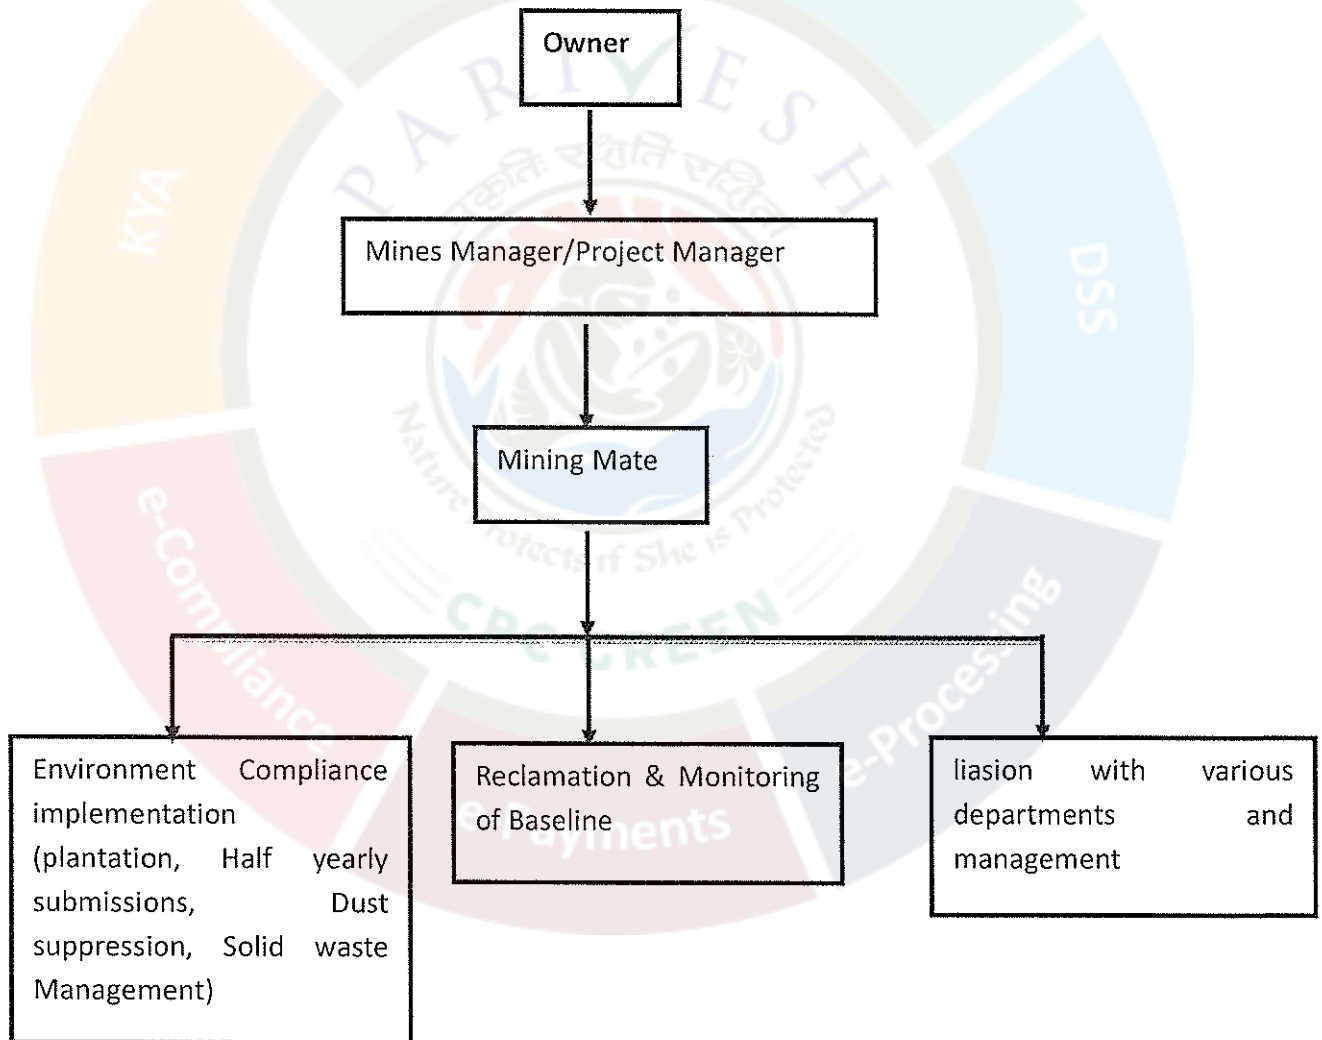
PARIVESH

KYA

DSS

e-Compliance

e-Processing

e-Payments

प्रकृति रक्षति रक्षिता

Nature Protects if She is Protected

CPC GREEN

Owner

Mines Manager/Project Manager

Mining Mate

Environment Compliance implementation (plantation, Half yearly submissions, Dust suppression, Solid waste Management)

Reclamation & Monitoring of Baseline

liasion with various departments and management